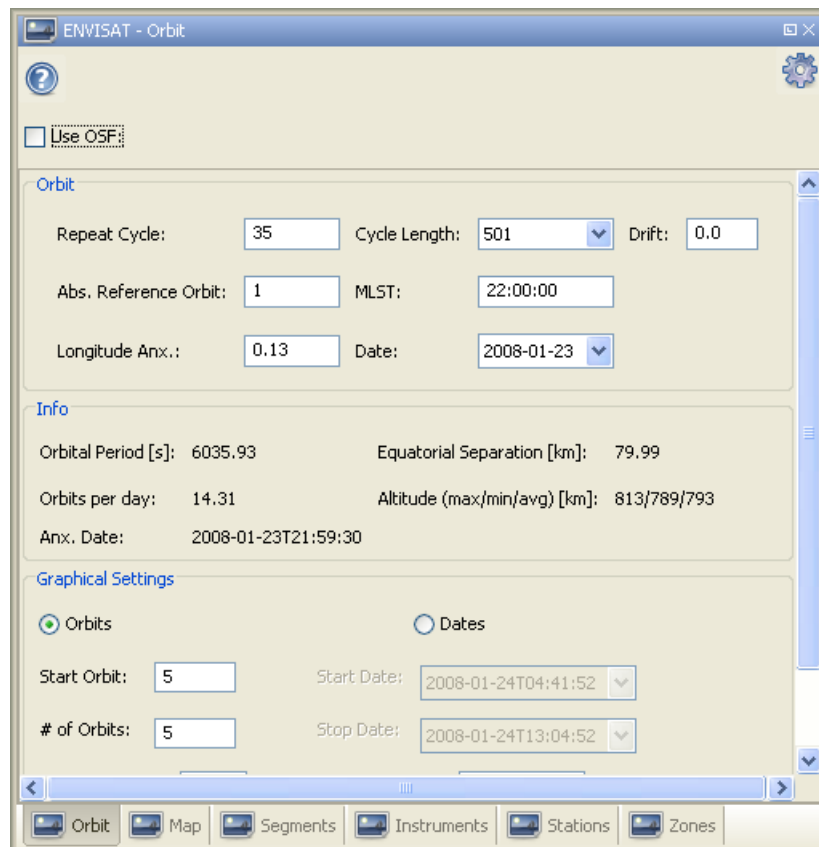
ENVISAT - Orbit

Use OSF:

Orbit

Repeat Cycle: 35 Cycle Length: 501 Drift: 0.0

Abs. Reference Orbit: 1 MLST: 22:00:00

Longitude Anx.: 0.13 Date: 2008-01-23

Info

Orbital Period [s]: 6035.93 Equatorial Separation [km]: 79.99

Orbits per day: 14.31 Altitude (max/min/avg) [km]: 813/789/793

Anx. Date: 2008-01-23T21:59:30

Graphical Settings

Orbits Dates

Start Orbit: 5 Start Date: 2008-01-24T04:41:52

# of Orbits: 5 Stop Date: 2008-01-24T13:04:52

Orbit Map Segments Instruments Stations Zones